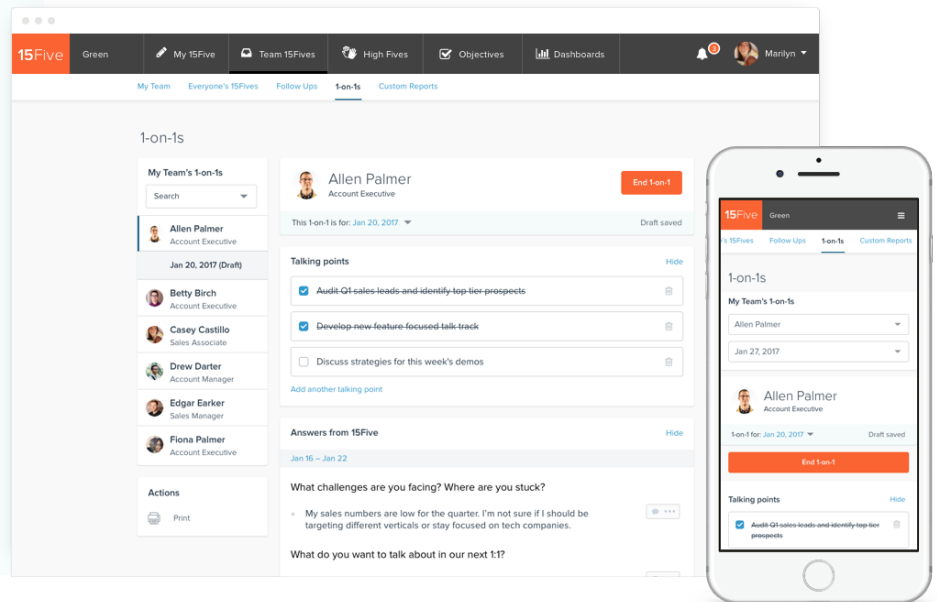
15Five Green My 15Five Team 15Fives High Fives Objectives Dashboards Marilyn

My Team Everyone's 15Fives Follow Ups 1-on-1s Custom Reports

1-on-1s

My Team's 1-on-1s

Search

Allen Palmer
Account Executive

Jan 20, 2017 (Draft)

Betty Birch
Account Executive

Casey Castillo
Sales Associate

Drew Darter
Account Manager

Edgar Earker
Sales Manager

Fiona Palmer
Account Executive

Actions

Print

Allen Palmer
Account Executive

End 1-on-1

This 1-on-1 is for: Jan 20, 2017

Draft saved

Talking points

Hide

Audit Q1 sales leads and identify top tier prospects

Develop new feature focused talk track

Discuss strategies for this week's demos

Add another talking point

Answers from 15Five

Hide

Jan 16 – Jan 22

What challenges are you facing? Where are you stuck?

My sales numbers are low for the quarter. I'm not sure if I should be targeting different verticals or stay focused on tech companies.

What do you want to talk about in our next 1:1?

15Five Green

's 15Fives Follow Ups 1-on-1s Custom Reports

1-on-1s

My Team's 1-on-1s

Allen Palmer

Jan 27, 2017

Allen Palmer
Account Executive

1-on-1 for: Jan 20, 2017

Draft saved

End 1-on-1

Talking points

Hide

Audit Q1 sales leads and identify top tier prospects